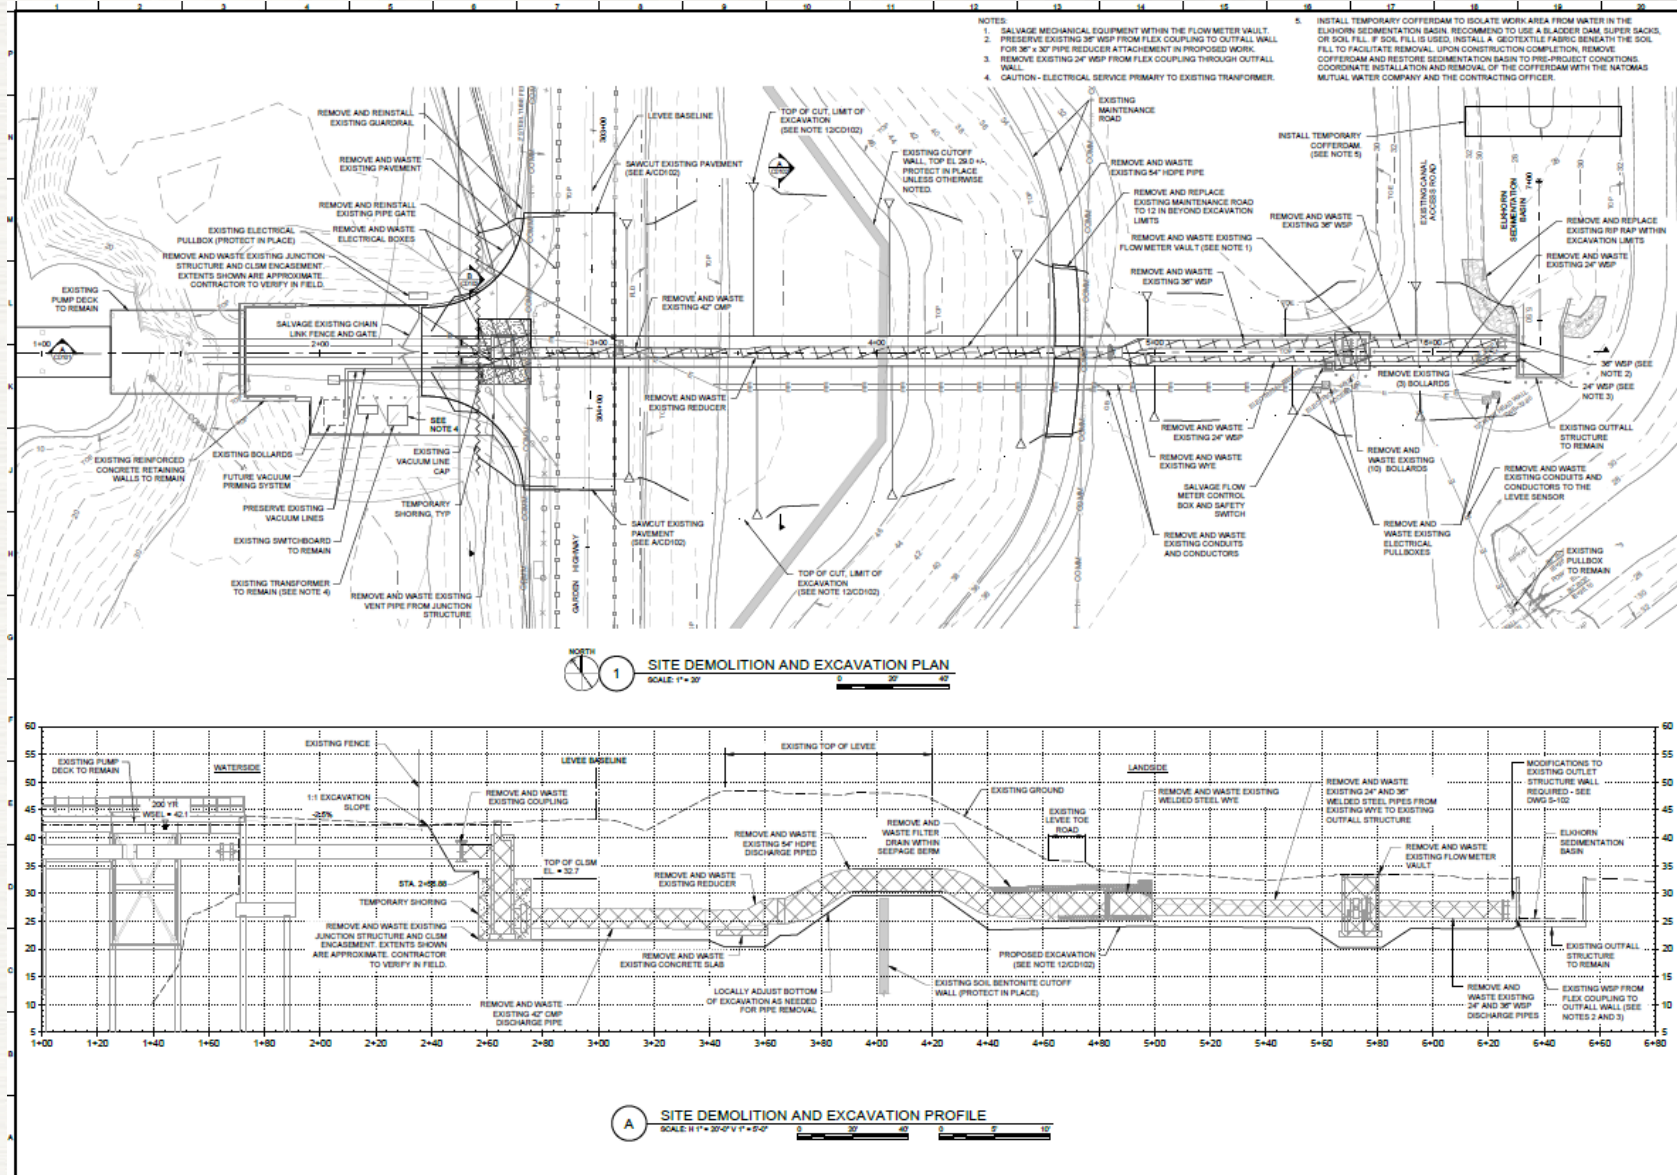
1 2 3 4 5 6 7 8 9 10 11 12 13 14 15 16 17 18 19 20

NOTES:
1. SALVAGE MECHANICAL EQUIPMENT WITHIN THE FLOW METER VAULT.
2. PRESERVE EXISTING 36" WSP FROM FLEX COUPLING TO OUTFALL WALL FOR 36" x 30" PIPE REDUCER ATTACHEMENT IN PROPOSED WORK.
3. REMOVE EXISTING 24" WSP FROM FLEX COUPLING THROUGH OUTFALL WALL.
4. CAUTION - ELECTRICAL SERVICE PRIMARY TO EXISTING TRANFORMER.
5. INSTALL TEMPORARY COFFERDAM TO ISOLATE WORK AREA FROM WATER IN THE ELKHORN SEDIMENTATION BASIN. RECOMMEND TO USE A BLADDER DAM, SUPER SACKS, OR SOIL FILL. IF SOIL FILL IS USED, INSTALL A GEOTEXTILE FABRIC BENEATH THE SOIL FILL TO FACILITATE REMOVAL. UPON CONSTRUCTION COMPLETION, REMOVE COFFERDAM AND RESTORE SEDIMENTATION BASIN TO PRE-PROJECT CONDITIONS. COORDINATE INSTALLATION AND REMOVAL OF THE COFFERDAM WITH THE NATOMAS MUTUAL WATER COMPANY AND THE CONTRACTING OFFICER.

REMOVE AND REINSTALL EXISTING GUARDRAIL
REMOVE AND WASTE EXISTING PAVEMENT
REMOVE AND REINSTALL EXISTING PIPE GATE
REMOVE AND WASTE ELECTRICAL BOXES
EXISTING ELECTRICAL PULLBOX (PROTECT IN PLACE)
REMOVE AND WASTE EXISTING JUNCTION STRUCTURE AND CLSM ENCASEMENT. EXTENTS SHOWN ARE APPROXIMATE. CONTRACTOR TO VERIFY IN FIELD.
EXISTING PUMP DECK TO REMAIN
SALVAGE EXISTING CHAIN LINK FENCE AND GATE
SEE NOTE 4
EXISTING REINFORCED CONCRETE RETAINING WALLS TO REMAIN
EXISTING BOLLARDS
FUTURE VACUUM PRIMING SYSTEM
EXISTING VACUUM LINE CAP
PRESERVE EXISTING VACUUM LINES
TEMPORARY SHORING, TYP
EXISTING SWITCHBOARD TO REMAIN
EXISTING TRANSFORMER TO REMAIN (SEE NOTE 4)
REMOVE AND WASTE EXISTING VENT PIPE FROM JUNCTION STRUCTURE
LEVEE BASELINE
SAWCUT EXISTING PAVEMENT (SEE A/CD102)
REMOVE AND WASTE EXISTING 42" CMP
REMOVE AND WASTE EXISTING REDUCER
SAWCUT EXISTING PAVEMENT (SEE A/CD102)
GARDEN HIGHWAY
TOP OF CUT, LIMIT OF EXCAVATION (SEE NOTE 12/CD102)
EXISTING CUTOFF WALL, TOP EL 29.0 +/-. PROTECT IN PLACE UNLESS OTHERWISE NOTED.
TOP OF CUT, LIMIT OF EXCAVATION (SEE NOTE 12/CD102)
EXISTING MAINTENANCE ROAD
REMOVE AND WASTE EXISTING 54" HDPE PIPE
REMOVE AND REPLACE EXISTING MAINTENANCE ROAD TO 12 IN BEYOND EXCAVATION LIMITS
REMOVE AND WASTE EXISTING FLOW METER VAULT (SEE NOTE 1)
REMOVE AND WASTE EXISTING 36" WSP
REMOVE AND WASTE EXISTING 24" WSP
REMOVE AND WASTE EXISTING WYE
SALVAGE FLOW METER CONTROL BOX AND SAFETY SWITCH
REMOVE AND WASTE EXISTING CONDUITS AND CONDUCTORS
INSTALL TEMPORARY COFFERDAM. (SEE NOTE 5)
REMOVE AND WASTE EXISTING 36" WSP
EXISTING CANAL ACCESS ROAD
ELKHORN SEDIMENTATION BASIN
REMOVE AND REPLACE EXISTING RIP RAP WITHIN EXCAVATION LIMITS
REMOVE AND WASTE EXISTING 24" WSP
36" WSP (SEE NOTE 2)
24" WSP (SEE NOTE 3)
REMOVE EXISTING (3) BOLLARDS
REMOVE AND WASTE EXISTING (10) BOLLARDS
EXISTING OUTFALL STRUCTURE TO REMAIN
REMOVE AND WASTE EXISTING CONDUITS AND CONDUCTORS TO THE LEVEE SENSOR
REMOVE AND WASTE EXISTING ELECTRICAL PULLBOXES
EXISTING PULLBOX TO REMAIN
1+00 2+00 3+00 4+00 5+00 6+00

1 SITE DEMOLITION AND EXCAVATION PLAN
SCALE: 1" = 20'
0 20' 40'

EXISTING PUMP DECK TO REMAIN
WATERSIDE
200 YR WSEL = 42.1
EXISTING FENCE
1:1 EXCAVATION SLOPE
-2.5%
LEVEE BASELINE
REMOVE AND WASTE EXISTING COUPLING
STA. 2+58.86
TEMPORARY SHORING
TOP OF CLSM EL. = 32.7
REMOVE AND WASTE EXISTING JUNCTION STRUCTURE AND CLSM ENCASEMENT. EXTENTS SHOWN ARE APPROXIMATE. CONTRACTOR TO VERIFY IN FIELD.
REMOVE AND WASTE EXISTING 42" CMP DISCHARGE PIPE
REMOVE AND WASTE EXISTING REDUCER
REMOVE AND WASTE EXISTING CONCRETE SLAB
EXISTING TOP OF LEVEE
REMOVE AND WASTE EXISTING 54" HDPE DISCHARGE PIPED
LOCALLY ADJUST BOTTOM OF EXCAVATION AS NEEDED FOR PIPE REMOVAL
REMOVE AND WASTE FILTER DRAIN WITHIN SEEPAGE BERM
EXISTING SOIL BENTONITE CUTOFF WALL (PROTECT IN PLACE)
EXISTING GROUND
EXISTING LEVEE TOE ROAD
PROPOSED EXCAVATION (SEE NOTE 12/CD102)
LANDSIDE
REMOVE AND WASTE EXISTING WELDED STEEL WYE
REMOVE AND WASTE EXISTING 24" AND 36" WELDED STEEL PIPES FROM EXISTING WYE TO EXISTING OUTFALL STRUCTURE
REMOVE AND WASTE EXISTING FLOW METER VAULT
MODIFICATIONS TO EXISTING OUTLET STRUCTURE WALL REQUIRED - SEE DWG S-102
ELKHORN SEDIMENTATION BASIN
EXISTING OUTFALL STRUCTURE TO REMAIN
REMOVE AND WASTE EXISTING 24" AND 36" WSP DISCHARGE PIPES
EXISTING WSP FROM FLEX COUPLING TO OUTFALL WALL (SEE NOTES 2 AND 3)
60 55 50 45 40 35 30 25 20 15 10 5
1+00 1+20 1+40 1+60 1+80 2+00 2+20 2+40 2+60 2+80 3+00 3+20 3+40 3+60 3+80 4+00 4+20 4+40 4+60 4+80 5+00 5+20 5+40 5+60 5+80 6+00 6+20 6+40 6+60 6+80

A SITE DEMOLITION AND EXCAVATION PROFILE
SCALE: H 1" = 20'-0" V 1" = 5'-0"
0 20' 40' 0 5' 10'